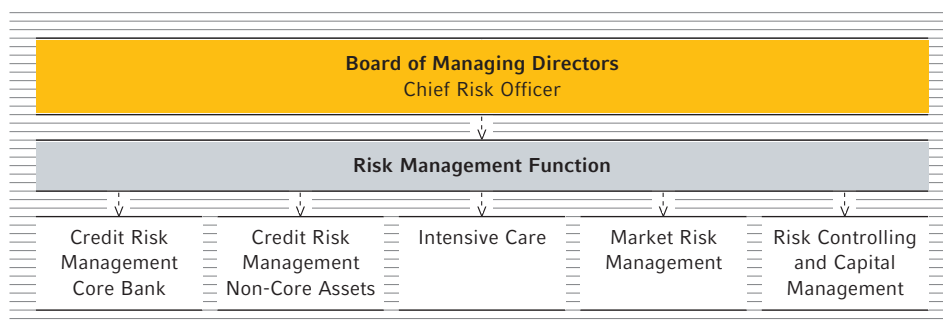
Board of Managing Directors
Chief Risk Officer

Risk Management Function

Credit Risk Management Core Bank

Credit Risk Management Non-Core Assets

Intensive Care

Market Risk Management

Risk Controlling and Capital Management